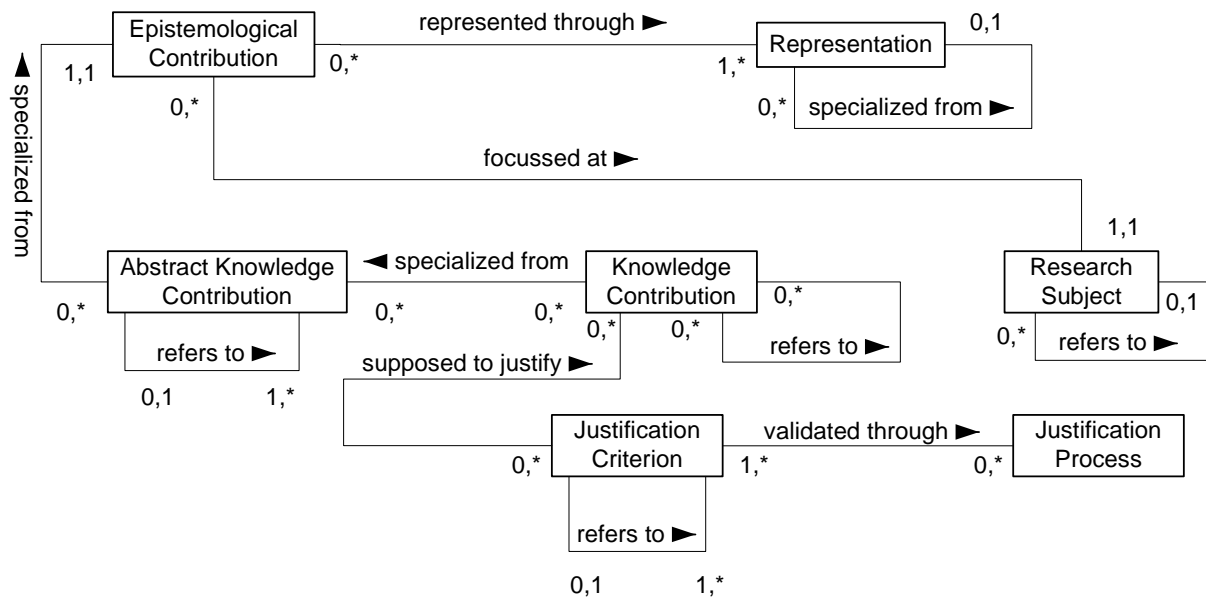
Epistemological Contribution

represented through ►

Representation

0,1

1,1

0,*

1,*

0,*

specialized from ►

◄ specialized from

0,*

focussed at ►

1,1

Abstract Knowledge Contribution

◄ specialized from

Knowledge Contribution

0,*

Research Subject

0,1

0,*

0,*

0,*

0,*

0,*

0,*

refers to ►

refers to ►

refers to ►

supposed to justify ►

0,1

1,*

Justification Criterion

validated through ►

Justification Process

0,*

1,*

0,*

refers to ►

0,1

1,*